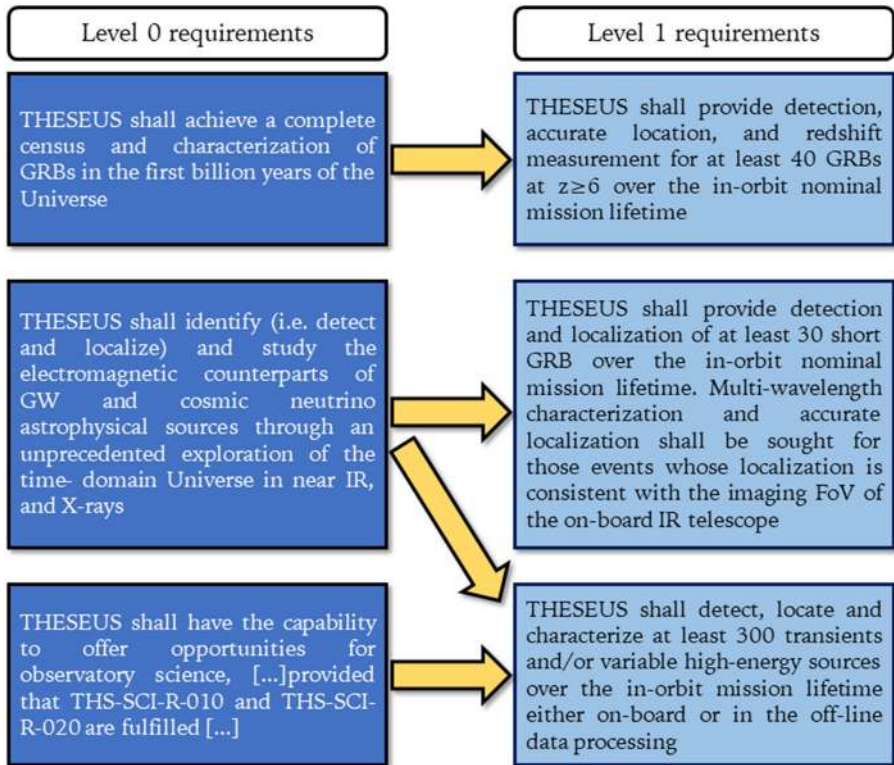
Level 0 requirements

Level 1 requirements

THESEUS shall achieve a complete census and characterization of GRBs in the first billion years of the Universe

THESEUS shall provide detection, accurate location, and redshift measurement for at least 40 GRBs at $z \geq 6$ over the in-orbit nominal mission lifetime

THESEUS shall identify (i.e. detect and localize) and study the electromagnetic counterparts of GW and cosmic neutrino astrophysical sources through an unprecedented exploration of the time- domain Universe in near IR, and X-rays

THESEUS shall provide detection and localization of at least 30 short GRB over the in-orbit nominal mission lifetime. Multi-wavelength characterization and accurate localization shall be sought for those events whose localization is consistent with the imaging FoV of the on-board IR telescope

THESEUS shall have the capability to offer opportunities for observatory science, [...]provided that THS-SCI-R-010 and THS-SCI-R-020 are fulfilled [...]

THESEUS shall detect, locate and characterize at least 300 transients and/or variable high-energy sources over the in-orbit mission lifetime either on-board or in the off-line data processing